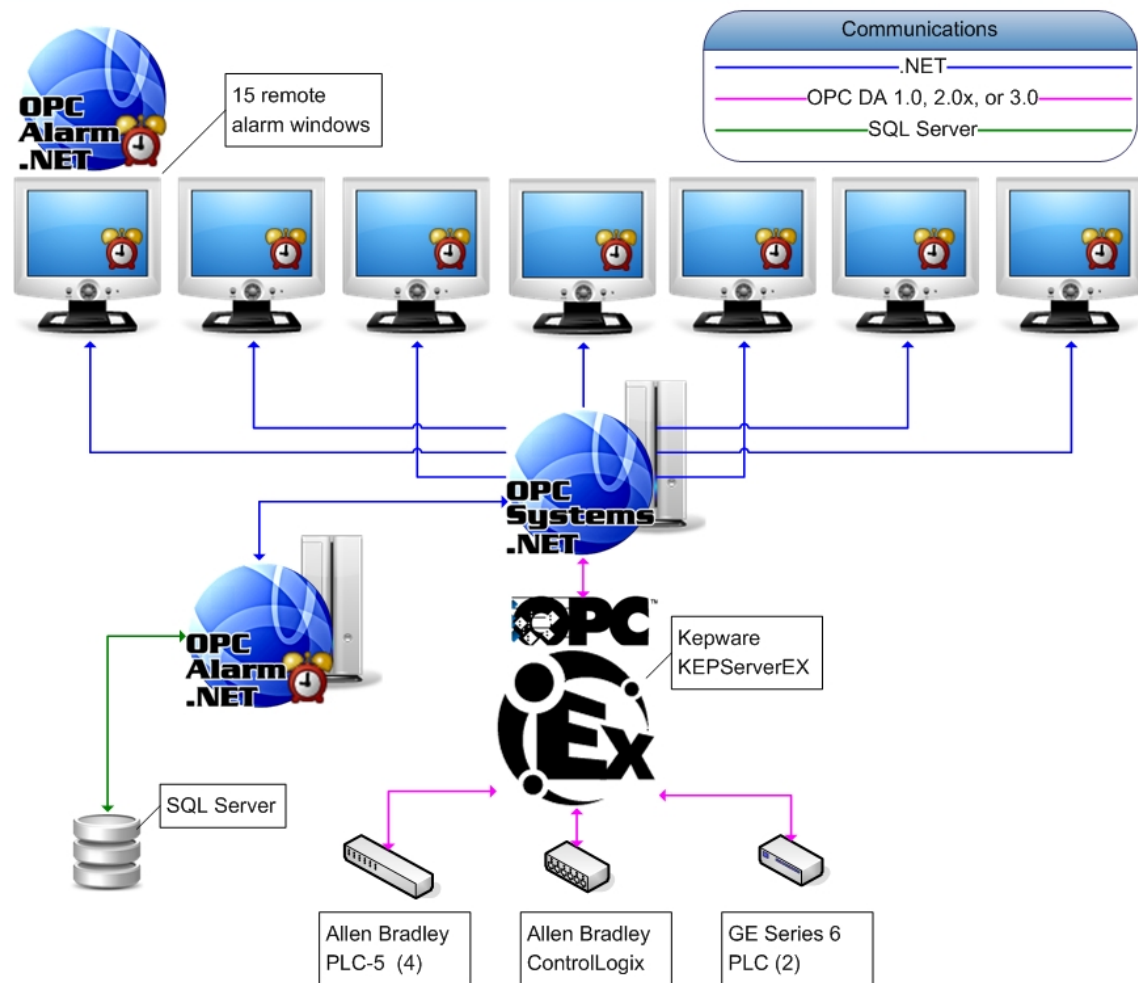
OPC Alarm .NET

15 remote alarm windows

Communications

.NET

OPC DA 1.0, 2.0x, or 3.0

SQL Server

OPC Systems .NET

OPC Alarm .NET

OPC

Kepware KEPServerEX

Ex

SQL Server

Allen Bradley PLC-5 (4)

Allen Bradley ControlLogix

GE Series 6 PLC (2)